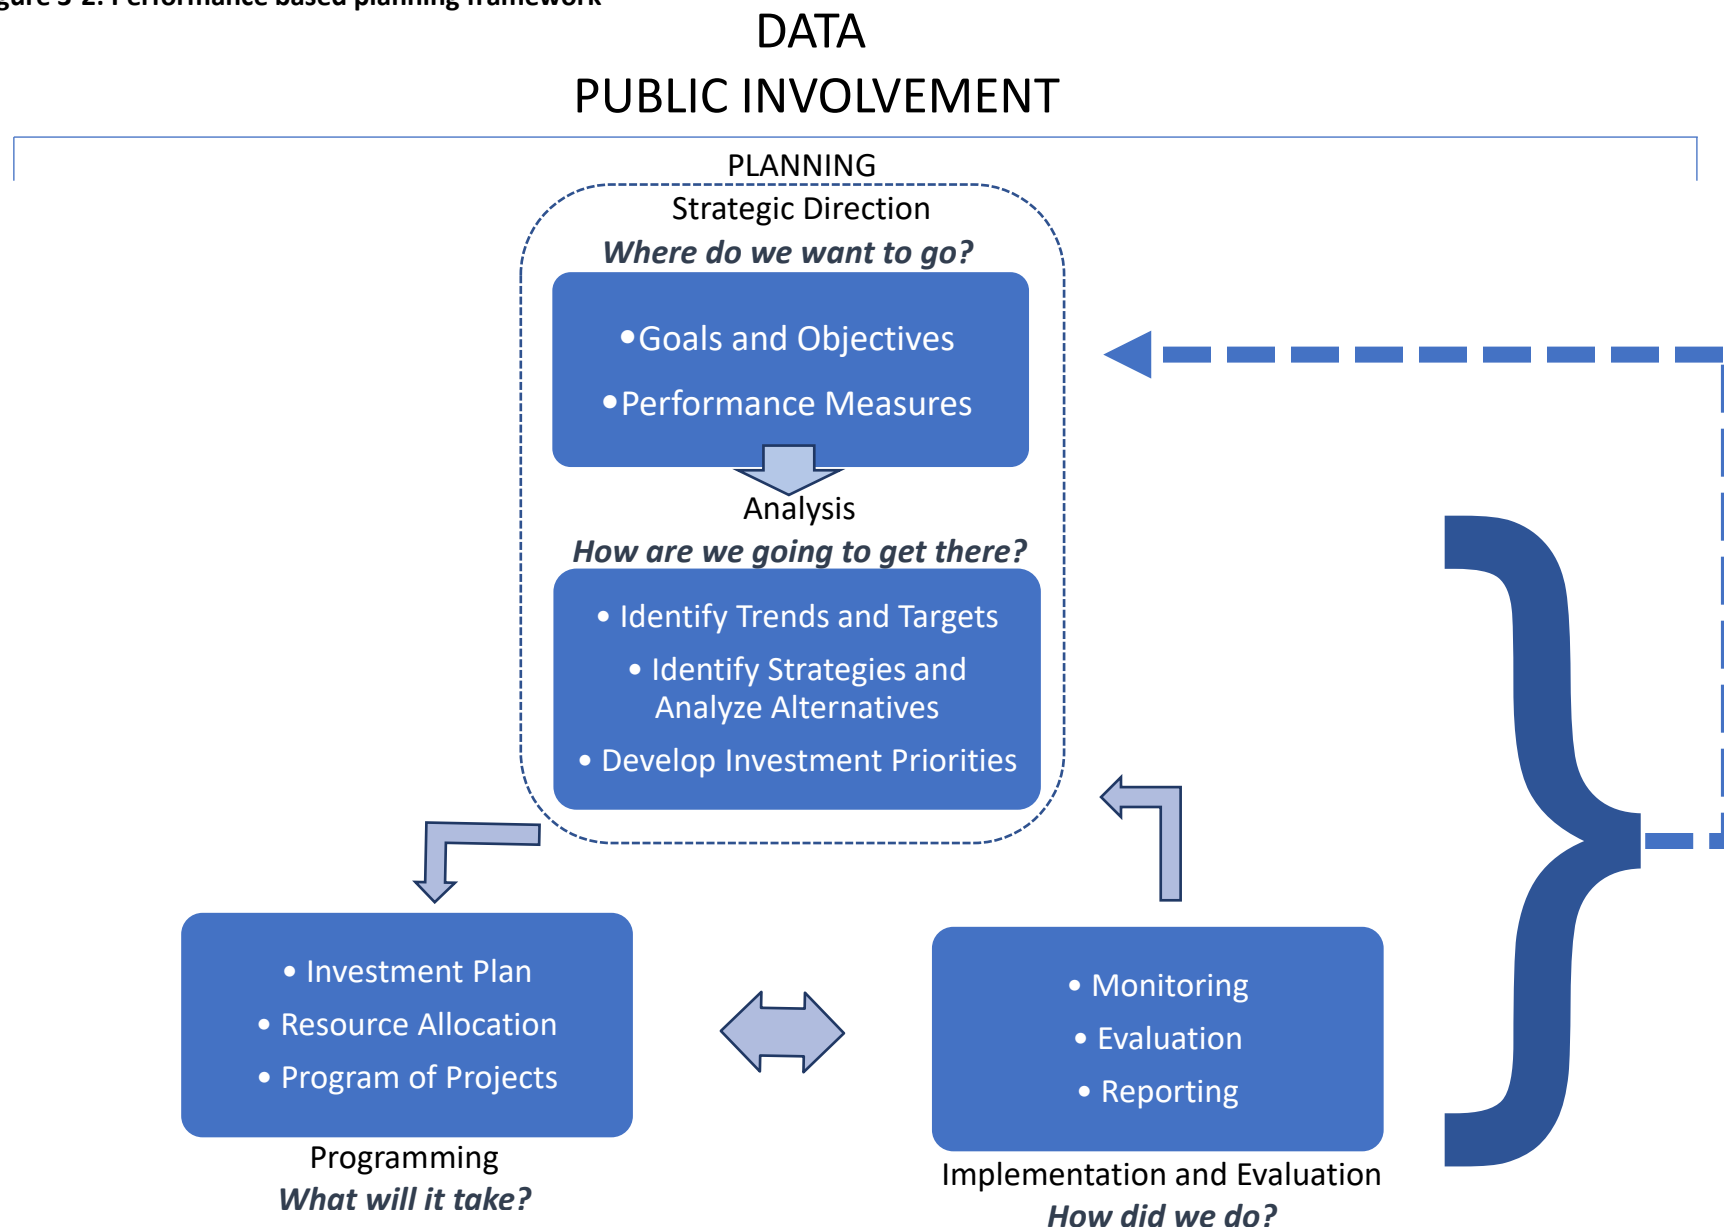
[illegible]gure 3-2: Performance based planning framework

DATA

PUBLIC INVOLVEMENT

PLANNING

Strategic Direction

*Where do we want to go?*

• Goals and Objectives

• Performance Measures

Analysis

*How are we going to get there?*

• Identify Trends and Targets

• Identify Strategies and Analyze Alternatives

• Develop Investment Priorities

• Investment Plan

• Resource Allocation

• Program of Projects

Programming

*What will it take?*

• Monitoring

• Evaluation

• Reporting

Implementation and Evaluation

*How did we do?*